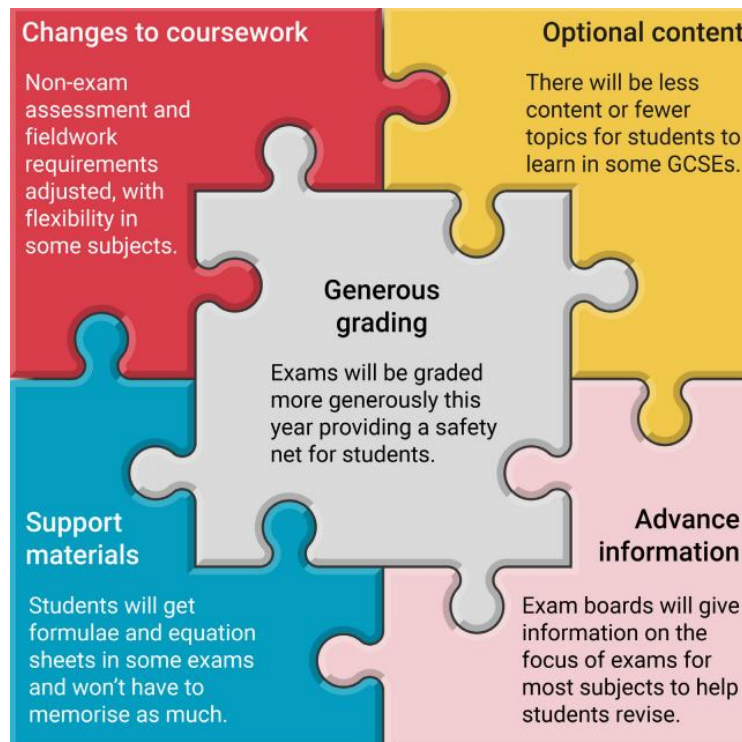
Changes to coursework

Non-exam assessment and fieldwork requirements adjusted, with flexibility in some subjects.

Optional content

There will be less content or fewer topics for students to learn in some GCSEs.

Generous grading

Exams will be graded more generously this year providing a safety net for students.

Support materials

Students will get formulae and equation sheets in some exams and won't have to memorise as much.

Advance information

Exam boards will give information on the focus of exams for most subjects to help students revise.